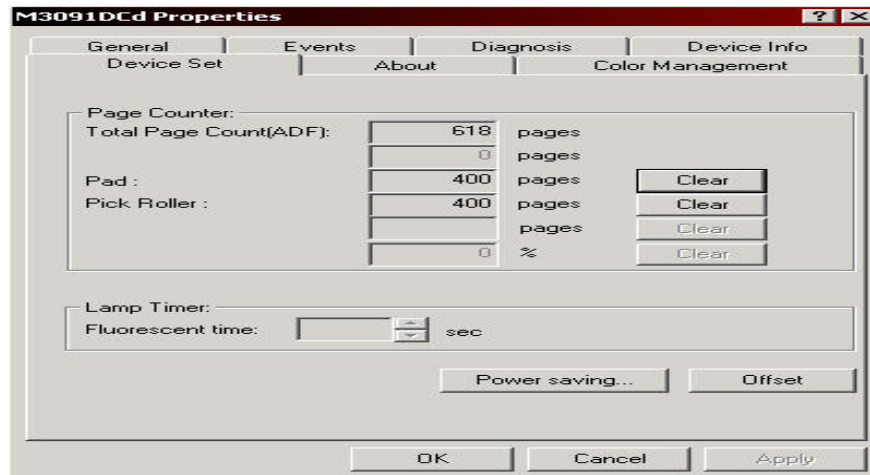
M3091DCd Properties

? X

General | Events | Diagnosis | Device Info
Device Set | About | Color Management

Page Counter:
Total Page Count(ADF): 618 pages
0 pages
Pad : 400 pages Clear
Pick Roller : 400 pages Clear
pages Clear
0 % Clear

Lamp Timer:
Fluorescent time: sec

Power saving... Offset

OK Cancel Apply